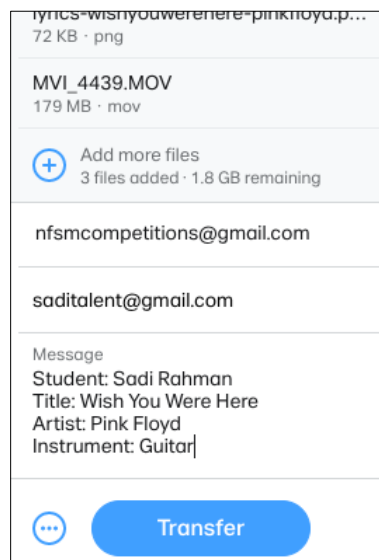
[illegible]
72 KB · png

MVI_4439.MOV
179 MB · mov

Add more files
3 files added · 1.8 GB remaining

nfsmcompetitions@gmail.com

saditalent@gmail.com

Message
Student: Sadi Rahman
Title: Wish You Were Here
Artist: Pink Floyd
Instrument: Guitar

Transfer